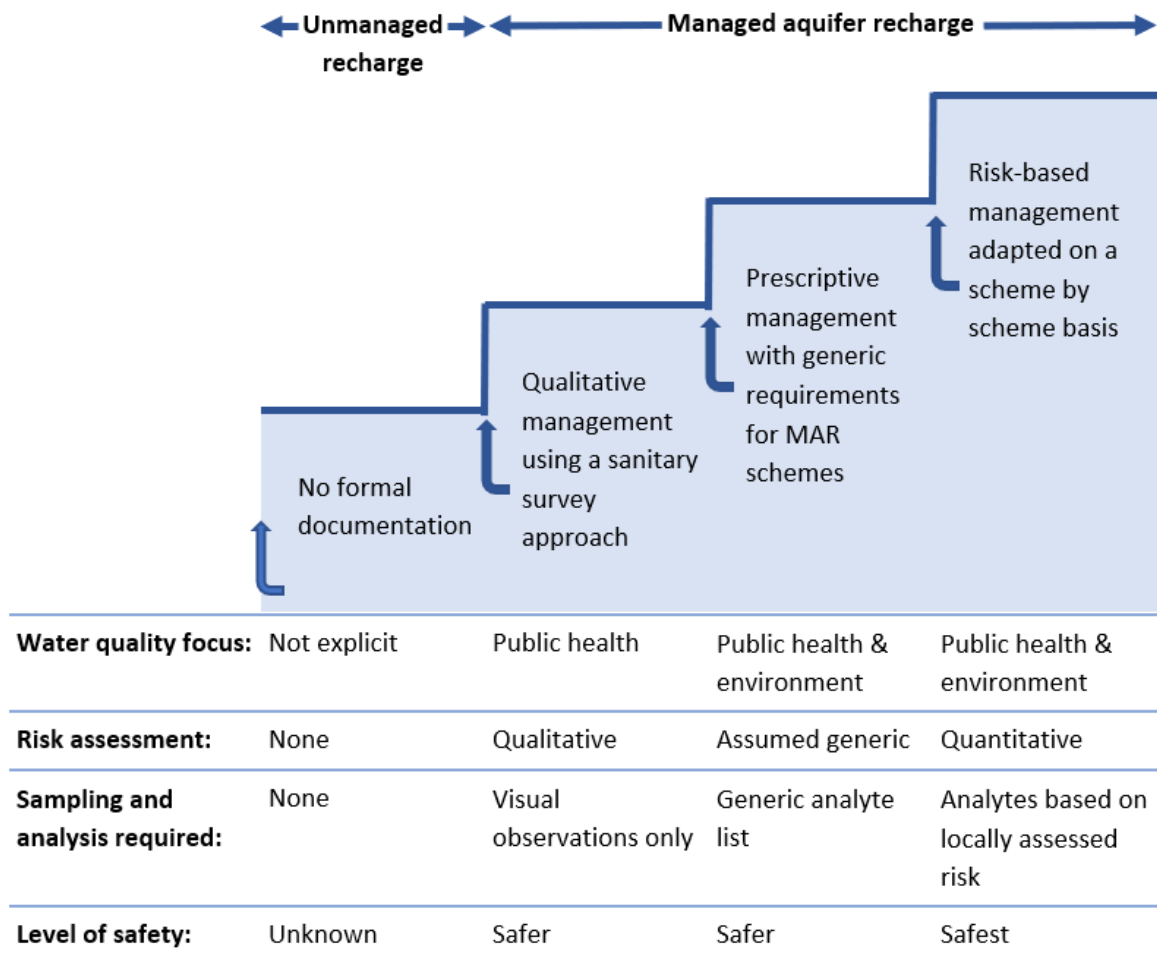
Unmanaged recharge

Managed aquifer recharge

Risk-based management adapted on a scheme by scheme basis

Prescriptive management with generic requirements for MAR schemes

Qualitative management using a sanitary survey approach

No formal documentation

| | | | | |
|---|---|---|---|---|
| **Water quality focus:** | Not explicit | Public health | Public health & environment | Public health & environment |
| **Risk assessment:** | None | Qualitative | Assumed generic | Quantitative |
| **Sampling and analysis required:** | None | Visual observations only | Generic analyte list | Analytes based on locally assessed risk |
| **Level of safety:** | Unknown | Safer | Safer | Safest |